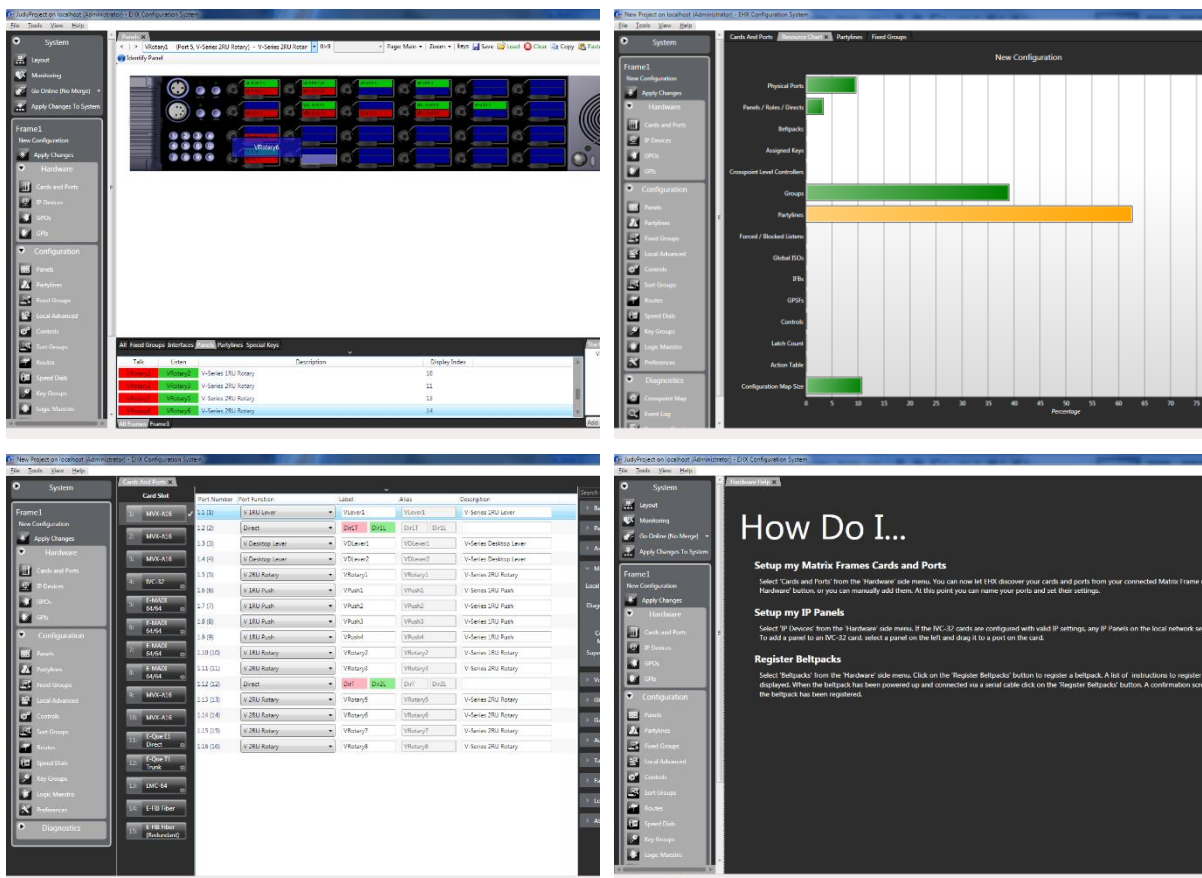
JudyProject on localhost (Administrator) - EHX Configuration System
File Tools View Help
System
Layout
Monitoring
Go Online (No Merge)
Apply Changes To System
Frame1
New Configuration
Apply Changes
Hardware
Cards and Ports
IP Devices
GPOs
GPIs
Configuration
Panels
Partylines
Fixed Groups
Local Advanced
Controls
Sort Groups
Routes
Speed Dials
Key Groups
Logic Maestro
Panels
VRotary1 (Port 5, V-Series 2RU Rotary) - V-Series 2RU Rotar 8x9
Page Main Zoom Reset Save Load Clear Copy Paste
Identify Panel
VRotary6
All Fixed Groups Interfaces Panels Partylines Special Keys

| Talk | Listen | Description | Display Index |
|---|---|---|---|
| VRotary2 | VRotary2 | V-Series 1RU Rotary | 10 |
| VRotary3 | VRotary3 | V-Series 2RU Rotary | 11 |
| VRotary5 | VRotary5 | V-Series 2RU Rotary | 13 |
| VRotary6 | VRotary6 | V-Series 2RU Rotary | 14 |

All Frames Frame1

New Project on localhost (Administrator) - EHX Configuration System
File Tools View Help
System
Frame1
New Configuration
Apply Changes
Hardware
Cards and Ports
IP Devices
GPOs
GPIs
Configuration
Panels
Partylines
Fixed Groups
Local Advanced
Controls
Sort Groups
Routes
Speed Dials
Key Groups
Logic Maestro
Preferences
Diagnostics
Crosspoint Map
Event Log
Cards And Ports Resource Chart Partylines Fixed Groups
New Configuration
Physical Ports
Panels / Roles / Directs
Beltpacks
Assigned Keys
Crosspoint Level Controllers
Groups
Partylines
Forced / Blocked Listens
Global ISOs
IFBs
GPSFs
Controls
Latch Count
Action Table
Configuration Map Size
0 5 10 15 20 25 30 35 40 45 50 55 60 65 70 75
Percentage

New Project on localhost (Administrator) - EHX Configuration System
File Tools View Help
System
Frame1
New Configuration
Apply Changes
Hardware
Cards and Ports
IP Devices
GPOs
GPIs
Configuration
Panels
Partylines
Fixed Groups
Local Advanced
Controls
Sort Groups
Routes
Speed Dials
Key Groups
Logic Maestro
Preferences
Diagnostics
Cards And Ports
Card Slot
1. MVX-A16
2. MVX-A16
3. MVX-A16
4. IVC-32
5. E-MADI 64/64
6. E-MADI 64/64
7. E-MADI 64/64
8. E-MADI 64/64
9. MVX-A16
10. MVX-A16
11. E-Que E1 Direct
12. E-Que T1 Trunk
13. LMC-64
14. E-FIB Fiber
15. E-FIB Fiber (Redundant)

| Port Number | Port Function | Label | Alias | Description |
|---|---|---|---|---|
| 1.1 (1) | V 1RU Lever | VLever1 | VLever1 | V-Series 1RU Lever |
| 1.2 (2) | Direct | Dir1T Dir1L | Dir1T Dir1L | |
| 1.3 (3) | V Desktop Lever | VDLever1 | VDLever1 | V-Series Desktop Lever |
| 1.4 (4) | V Desktop Lever | VDLever2 | VDLever2 | V-Series Desktop Lever |
| 1.5 (5) | V 2RU Rotary | VRotary1 | VRotary1 | V-Series 2RU Rotary |
| 1.6 (6) | V 1RU Push | VPush1 | VPush1 | V-Series 1RU Push |
| 1.7 (7) | V 1RU Push | VPush2 | VPush2 | V-Series 1RU Push |
| 1.8 (8) | V 1RU Push | VPush3 | VPush3 | V-Series 1RU Push |
| 1.9 (9) | V 1RU Push | VPush4 | VPush4 | V-Series 1RU Push |
| 1.10 (10) | V 1RU Rotary | VRotary2 | VRotary2 | V-Series 1RU Rotary |
| 1.11 (11) | V 2RU Rotary | VRotary3 | VRotary3 | V-Series 2RU Rotary |
| 1.12 (12) | Direct | Dir2 Dir2L | Dir2 Dir2L | |
| 1.13 (13) | V 2RU Rotary | VRotary5 | VRotary5 | V-Series 2RU Rotary |
| 1.14 (14) | V 2RU Rotary | VRotary6 | VRotary6 | V-Series 2RU Rotary |
| 1.15 (15) | V 2RU Rotary | VRotary7 | VRotary7 | V-Series 2RU Rotary |
| 1.16 (16) | V 2RU Rotary | VRotary8 | VRotary8 | V-Series 2RU Rotary |

JudyProject on localhost (Administrator) - EHX Configuration System
File Tools View Help
System
Layout
Monitoring
Go Online (No Merge)
Apply Changes To System
Frame1
New Configuration
Apply Changes
Hardware
Cards and Ports
IP Devices
GPOs
GPIs
Configuration
Panels
Partylines
Fixed Groups
Local Advanced
Controls
Sort Groups
Routes
Speed Dials
Key Groups
Logic Maestro
Hardware Help
How Do I...
Setup my Matrix Frames Cards and Ports
Select 'Cards and Ports' from the 'Hardware' side menu. You can now let EHX discover your cards and ports from your connected Matrix Frame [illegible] Hardware' button, or you can manually add them. At this point you can name your ports and set their settings.
Setup my IP Panels
Select 'IP Devices' from the 'Hardware' side menu. If the IVC-32 cards are configured with valid IP settings, any IP Panels on the local network se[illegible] To add a panel to an IVC-32 card, select a panel on the left and drag it to a port on the card.
Register Beltpacks
Select 'Beltpacks' from the 'Hardware' side menu. Click on the 'Register Beltpacks' button to register a beltpack. A list of instructions to register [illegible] displayed. When the beltpack has been powered up and connected via a serial cable click on the 'Register Beltpacks' button. A confirmation scr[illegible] the beltpack has been registered.